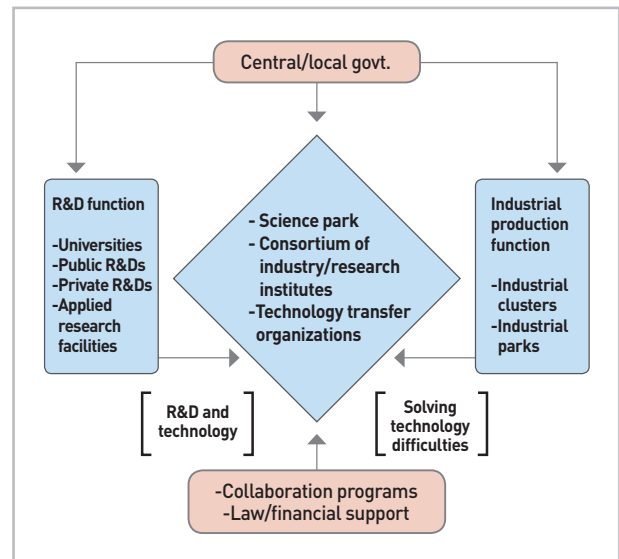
Central/local govt.

R&D function

-Universities
-Public R&Ds
-Private R&Ds
-Applied research facilities

- Science park
- Consortium of industry/research institutes
-Technology transfer organizations

Industrial production function

-Industrial clusters
-Industrial parks

R&D and technology

Solving technology difficulties

-Collaboration programs
-Law/financial support